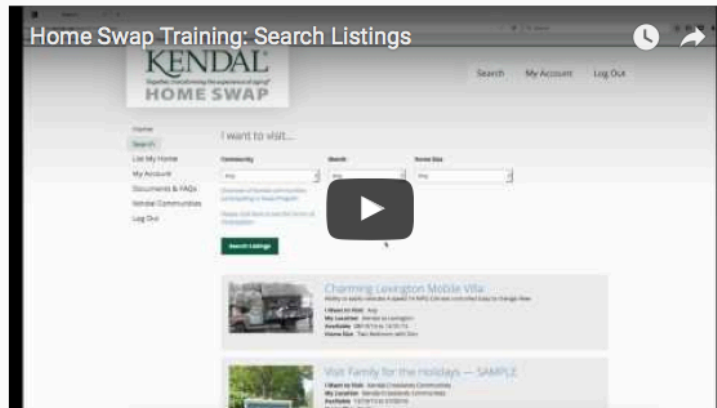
Home Swap Training: Search Listings

KENDAL

Together, transforming the experience of aging

HOME SWAP

Search My Account Log Out

Home
Search
List My Home
My Account
Documents & FAQs
Kendal Communities
Log Out

I want to visit...

Community
Month
Home Size

Any
Any
Any

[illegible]

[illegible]

Search Listings

Charming Lexington Mobile Villa

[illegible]

I Want to Visit: Any
My Location: Kendal at Lexington
Available: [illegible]
Home Size: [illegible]

Visit Family for the Holidays — SAMPLE

I Want to Visit: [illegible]
My Location: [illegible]
Available: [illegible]